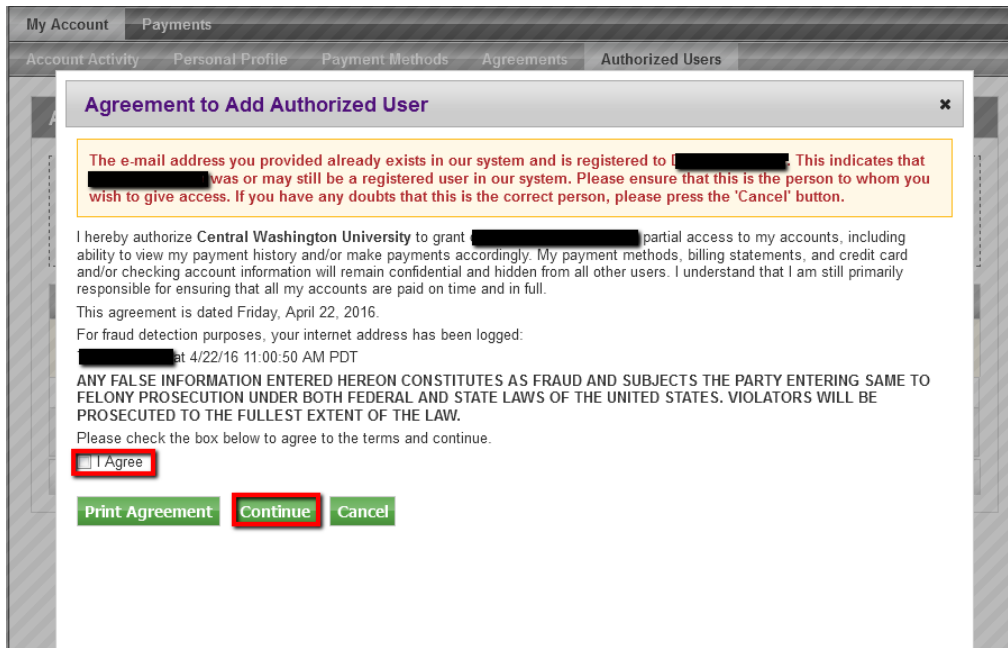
My Account Payments

Account Activity Personal Profile Payment Methods Agreements Authorized Users

Agreement to Add Authorized User ×

The e-mail address you provided already exists in our system and is registered to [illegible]. This indicates that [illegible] was or may still be a registered user in our system. Please ensure that this is the person to whom you wish to give access. If you have any doubts that this is the correct person, please press the 'Cancel' button.

I hereby authorize Central Washington University to grant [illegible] partial access to my accounts, including ability to view my payment history and/or make payments accordingly. My payment methods, billing statements, and credit card and/or checking account information will remain confidential and hidden from all other users. I understand that I am still primarily responsible for ensuring that all my accounts are paid on time and in full.

This agreement is dated Friday, April 22, 2016.

For fraud detection purposes, your internet address has been logged:

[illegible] at 4/22/16 11:00:50 AM PDT

ANY FALSE INFORMATION ENTERED HEREON CONSTITUTES AS FRAUD AND SUBJECTS THE PARTY ENTERING SAME TO FELONY PROSECUTION UNDER BOTH FEDERAL AND STATE LAWS OF THE UNITED STATES. VIOLATORS WILL BE PROSECUTED TO THE FULLEST EXTENT OF THE LAW.

Please check the box below to agree to the terms and continue.

I Agree

Print Agreement Continue Cancel